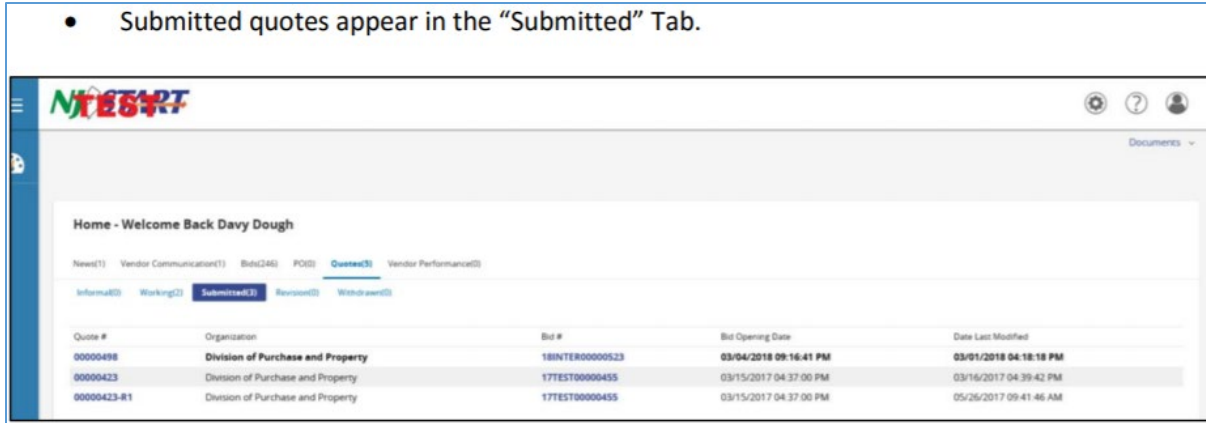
• Submitted quotes appear in the "Submitted" Tab.

NJSTART TEST

Documents

Home - Welcome Back Davy Dough

News(1) Vendor Communication(1) Bids(246) PO(0) Quotes(5) Vendor Performance(0)

Informal(0) Working(2) Submitted(3) Revision(0) Withdrawn(0)

| Quote # | Organization | Bid # | Bid Opening Date | Date Last Modified |
|---|---|---|---|---|
| 00000498 | Division of Purchase and Property | 18INTER00000523 | 03/04/2018 09:16:41 PM | 03/01/2018 04:18:18 PM |
| 00000423 | Division of Purchase and Property | 17TEST00000455 | 03/15/2017 04:37:00 PM | 03/16/2017 04:39:42 PM |
| 00000423-R1 | Division of Purchase and Property | 17TEST00000455 | 03/15/2017 04:37:00 PM | 05/26/2017 09:41:46 AM |